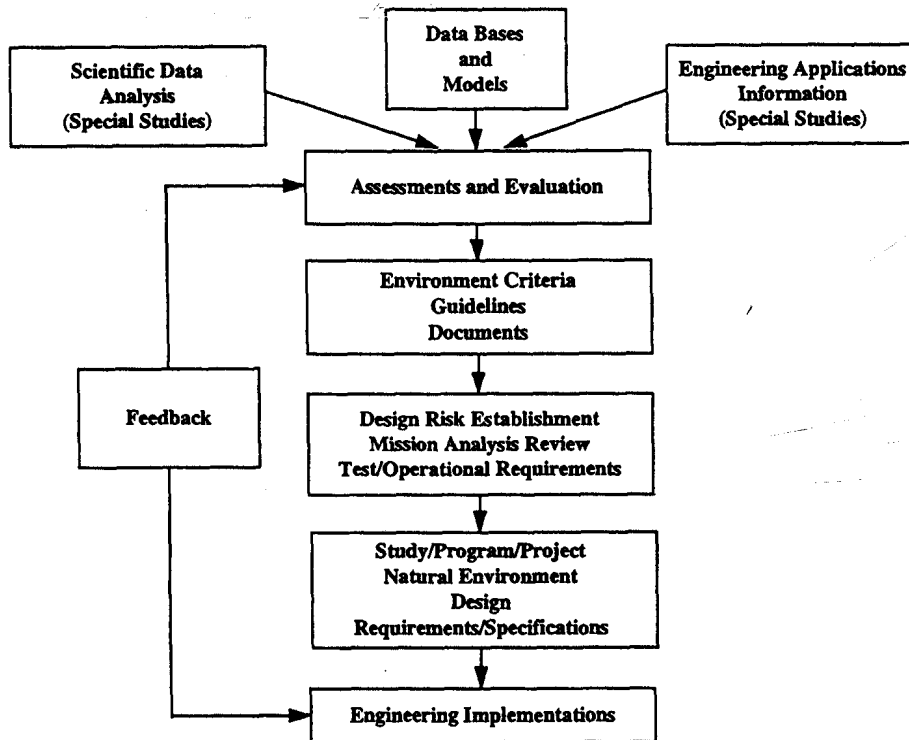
Scientific Data Analysis (Special Studies)

Data Bases and Models

Engineering Applications Information (Special Studies)

Assessments and Evaluation

Environment Criteria Guidelines Documents

Feedback

Design Risk Establishment Mission Analysis Review Test/Operational Requirements

Study/Program/Project Natural Environment Design Requirements/Specifications

Engineering Implementations